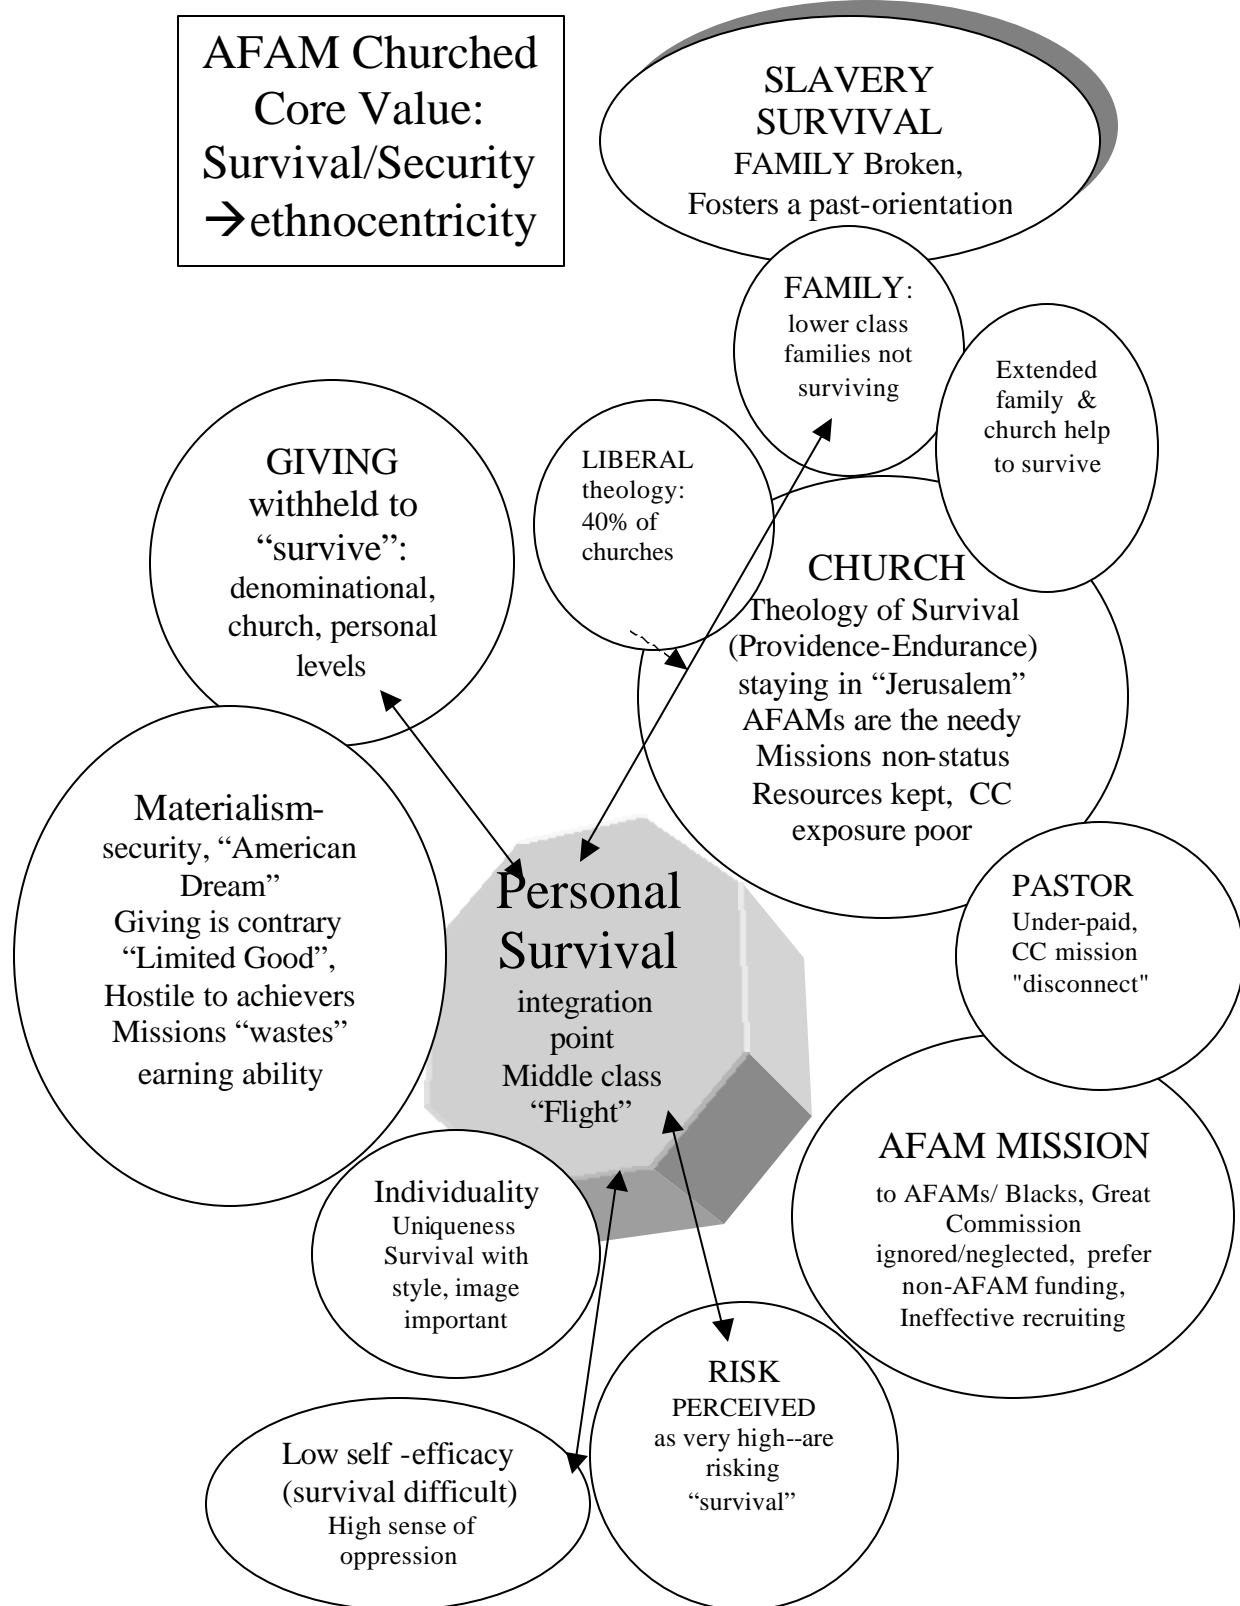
AFAM Churched Core Value: Survival/Security →ethnocentricity

SLAVERY SURVIVAL
FAMILY Broken, Fosters a past-orientation

FAMILY: lower class families not surviving

Extended family & church help to survive

LIBERAL theology: 40% of churches

GIVING withheld to "survive": denominational, church, personal levels

CHURCH
Theology of Survival (Providence-Endurance) staying in "Jerusalem" AFAMs are the needy Missions non-status Resources kept, CC exposure poor

Materialism-security, "American Dream"
Giving is contrary "Limited Good", Hostile to achievers Missions "wastes" earning ability

Personal Survival
integration point Middle class "Flight"

PASTOR
Under-paid, CC mission "disconnect"

AFAM MISSION
to AFAMs/ Blacks, Great Commission ignored/neglected, prefer non-AFAM funding, Ineffective recruiting

Individuality
Uniqueness Survival with style, image important

RISK
PERCEIVED as very high--are risking "survival"

Low self -efficacy (survival difficult)
High sense of oppression